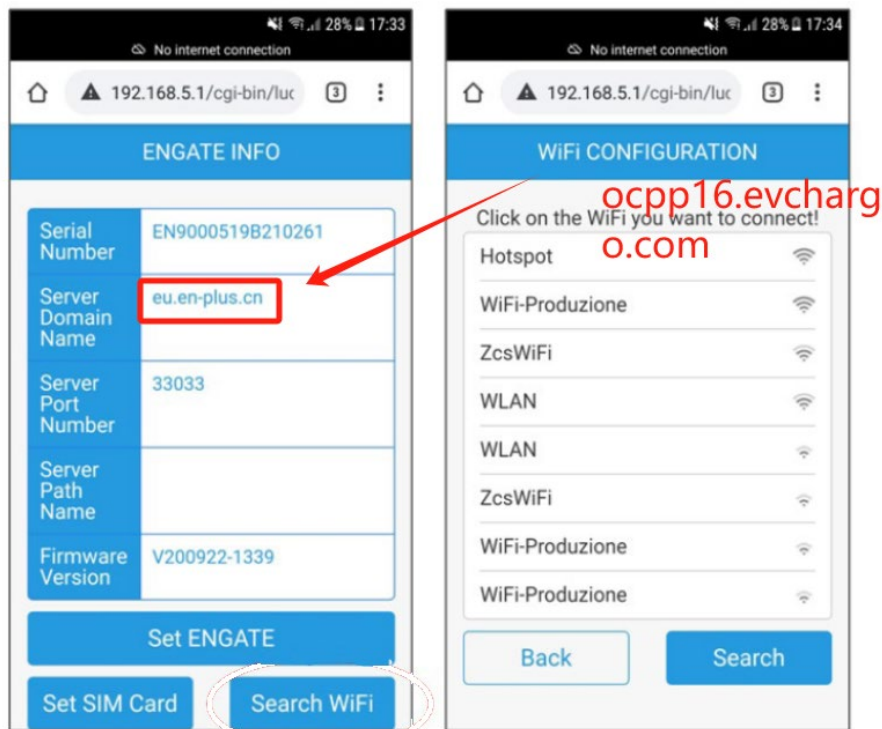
28% 17:33
No internet connection
192.168.5.1/cgi-bin/luc
3

ENGATE INFO

| Serial Number | EN9000519B210261 |
|---|---|
| Server Domain Name | eu.en-plus.cn |
| Server Port Number | 33033 |
| Server Path Name | |
| Firmware Version | V200922-1339 |

Set ENGATE
Set SIM Card
Search WiFi

28% 17:34
No internet connection
192.168.5.1/cgi-bin/luc
3

WiFi CONFIGURATION

ocpp16.evcharg o.com

Click on the WiFi you want to connect!
Hotspot
WiFi-Produzione
ZcsWiFi
WLAN
WLAN
ZcsWiFi
WiFi-Produzione
WiFi-Produzione

Back
Search